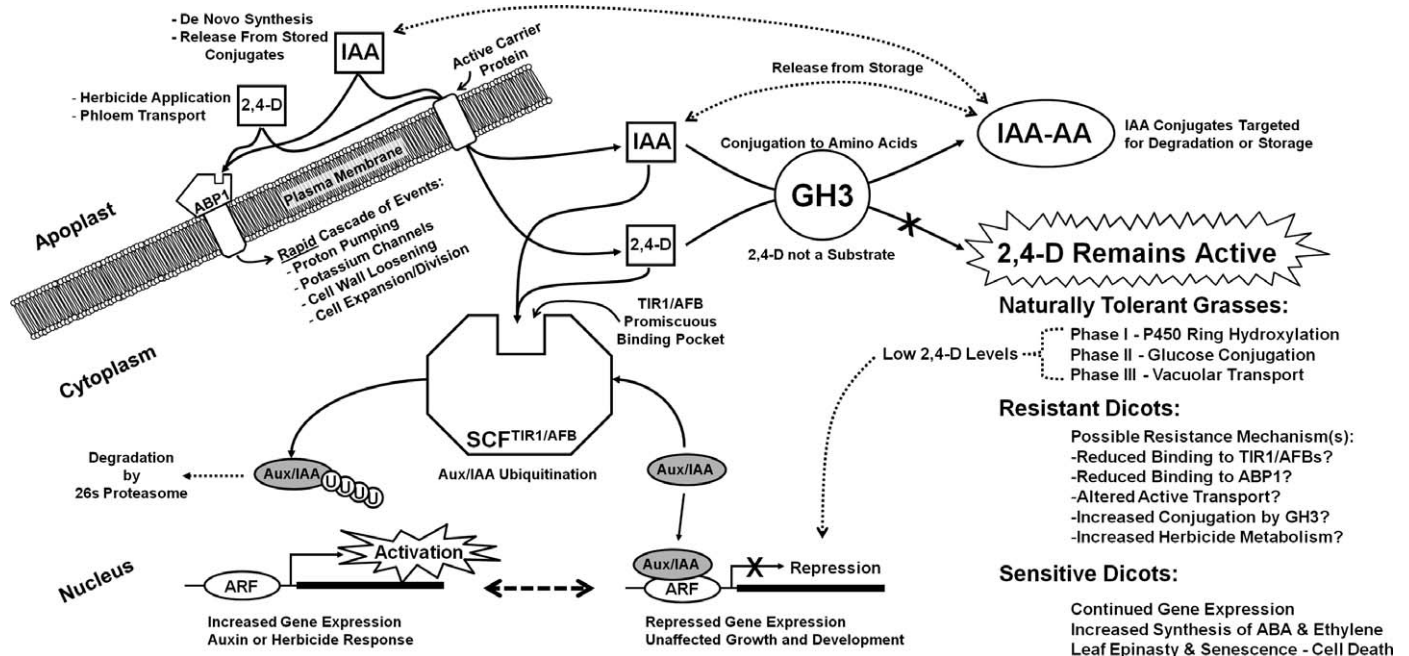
- De Novo Synthesis
- Release From Stored Conjugates

IAA

Active Carrier Protein

- Herbicide Application
- Phloem Transport

2,4-D

ABP1

Plasma Membrane

Apoplast

Rapid Cascade of Events:
- Proton Pumping
- Potassium Channels
- Cell Wall Loosening
- Cell Expansion/Division

Release from Storage

IAA

Conjugation to Amino Acids

IAA-AA

IAA Conjugates Targeted for Degradation or Storage

GH3

2,4-D

2,4-D not a Substrate

2,4-D Remains Active

Naturally Tolerant Grasses:

Phase I - P450 Ring Hydroxylation
Phase II - Glucose Conjugation
Phase III - Vacuolar Transport

Low 2,4-D Levels

TIR1/AFB Promiscuous Binding Pocket

Cytoplasm

$SCF^{TIR1/AFB}$

Aux/IAA Ubiquitination

Degradation by 26s Proteasome

Aux/IAA

U U U U

Aux/IAA

Resistant Dicots:

Possible Resistance Mechanism(s):
-Reduced Binding to TIR1/AFBs?
-Reduced Binding to ABP1?
-Altered Active Transport?
-Increased Conjugation by GH3?
-Increased Herbicide Metabolism?

Nucleus

ARF

Activation

Increased Gene Expression
Auxin or Herbicide Response

Aux/IAA
ARF

Repression

Repressed Gene Expression
Unaffected Growth and Development

Sensitive Dicots:

Continued Gene Expression
Increased Synthesis of ABA & Ethylene
Leaf Epinasty & Senescence - Cell Death